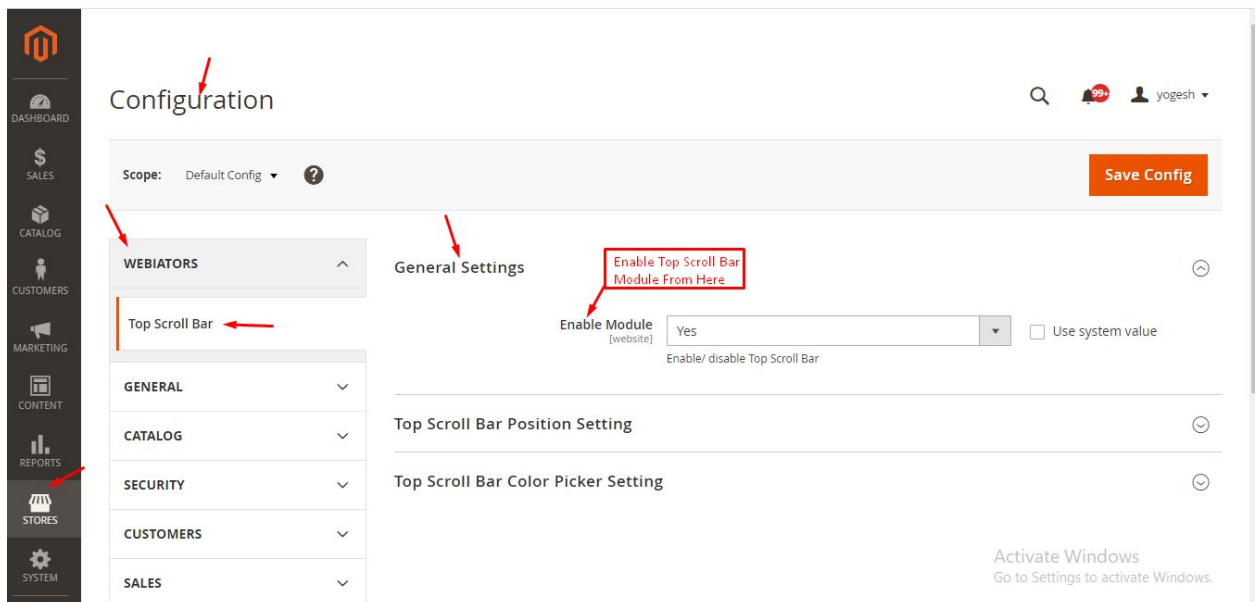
DASHBOARD

SALES

CATALOG

CUSTOMERS

MARKETING

CONTENT

REPORTS

STORES

SYSTEM

Configuration

99+ yogesh

Scope: Default Config

Save Config

WEBIATORS

Top Scroll Bar

GENERAL

CATALOG

SECURITY

CUSTOMERS

SALES

General Settings

Enable Top Scroll Bar Module From Here

Enable Module [website]

Yes

Use system value

Enable/ disable Top Scroll Bar

Top Scroll Bar Position Setting

Top Scroll Bar Color Picker Setting

Activate Windows
Go to Settings to activate Windows.